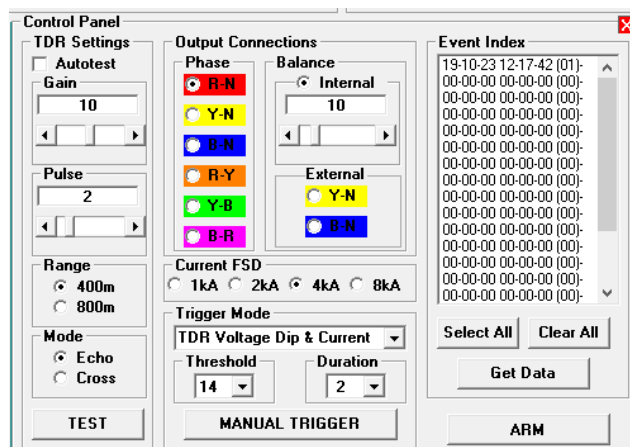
Control Panel

TDR Settings
Autotest
Gain
10
Pulse
2
Range
400m
800m
Mode
Echo
Cross
TEST

Output Connections
Phase
R-N
Y-N
B-N
R-Y
Y-B
B-R
Balance
Internal
10
External
Y-N
B-N
Current FSD
1kA 2kA 4kA 8kA
Trigger Mode
TDR Voltage Dip & Current
Threshold
14
Duration
2
MANUAL TRIGGER

Event Index
19-10-23 12-17-42 (01)-
00-00-00 00-00-00 (00)-
00-00-00 00-00-00 (00)-
00-00-00 00-00-00 (00)-
00-00-00 00-00-00 (00)-
00-00-00 00-00-00 (00)-
00-00-00 00-00-00 (00)-
00-00-00 00-00-00 (00)-
00-00-00 00-00-00 (00)-
00-00-00 00-00-00 (00)-
00-00-00 00-00-00 (00)-
00-00-00 00-00-00 (00)-
00-00-00 00-00-00 (00)-
00-00-00 00-00-00 (00)-
00-00-00 00-00-00 (00)-
Select All
Clear All
Get Data
ARM